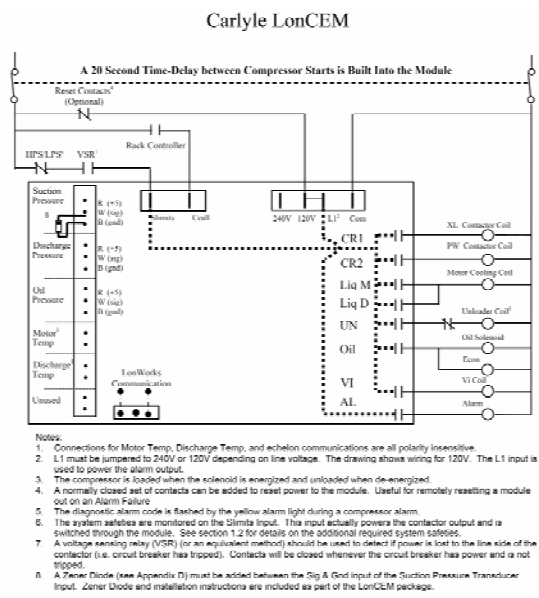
Carlyle LonCEM

A 20 Second Time-Delay between Compressor Starts is Built Into the Module

Reset Contacts⁴ (Optional)

Rack Controller

HPS/LPS⁶ VSR⁷

Suction Pressure

8

R (+5)
W (sig)
B (gnd)

Discharge Pressure

R (+5)
W (sig)
B (gnd)

Oil Pressure

R (+5)
W (sig)
B (gnd)

Motor¹ Temp

Discharge¹ Temp

Unused

LonWorks Communication

Slimits Coil

240V 120V L1² Com

CR1

CR2

Liq M

Liq D

UN

Oil

VI

AL

XL Contactor Coil

PW Contactor Coil

Motor Cooling Coil

Unloader Coil³

Oil Solenoid

Econ

Vi Coil

Alarm

Notes:
1. Connections for Motor Temp, Discharge Temp, and echelon communications are all polarity insensitive.
2. L1 must be jumpered to 240V or 120V depending on line voltage. The drawing shows wiring for 120V. The L1 input is used to power the alarm output.
3. The compressor is loaded when the solenoid is energized and unloaded when de-energized.
4. A normally closed set of contacts can be added to reset power to the module. Useful for remotely resetting a module out on an Alarm Failure
5. The diagnostic alarm code is flashed by the yellow alarm light during a compressor alarm.
6. The system safeties are monitored on the Slimits Input. This input actually powers the contactor output and is switched through the module. See section 1.2 for details on the additional required system safeties.
7. A voltage sensing relay (VSR) (or an equivalent method) should be used to detect if power is lost to the line side of the contactor (i.e. circuit breaker has tripped). Contacts will be closed whenever the circuit breaker has power and is not tripped.
8. A Zener Diode (see Appendix D) must be added between the Sig & Gnd input of the Suction Pressure Transducer Input. Zener Diode and installation instructions are included as part of the LonCEM package.